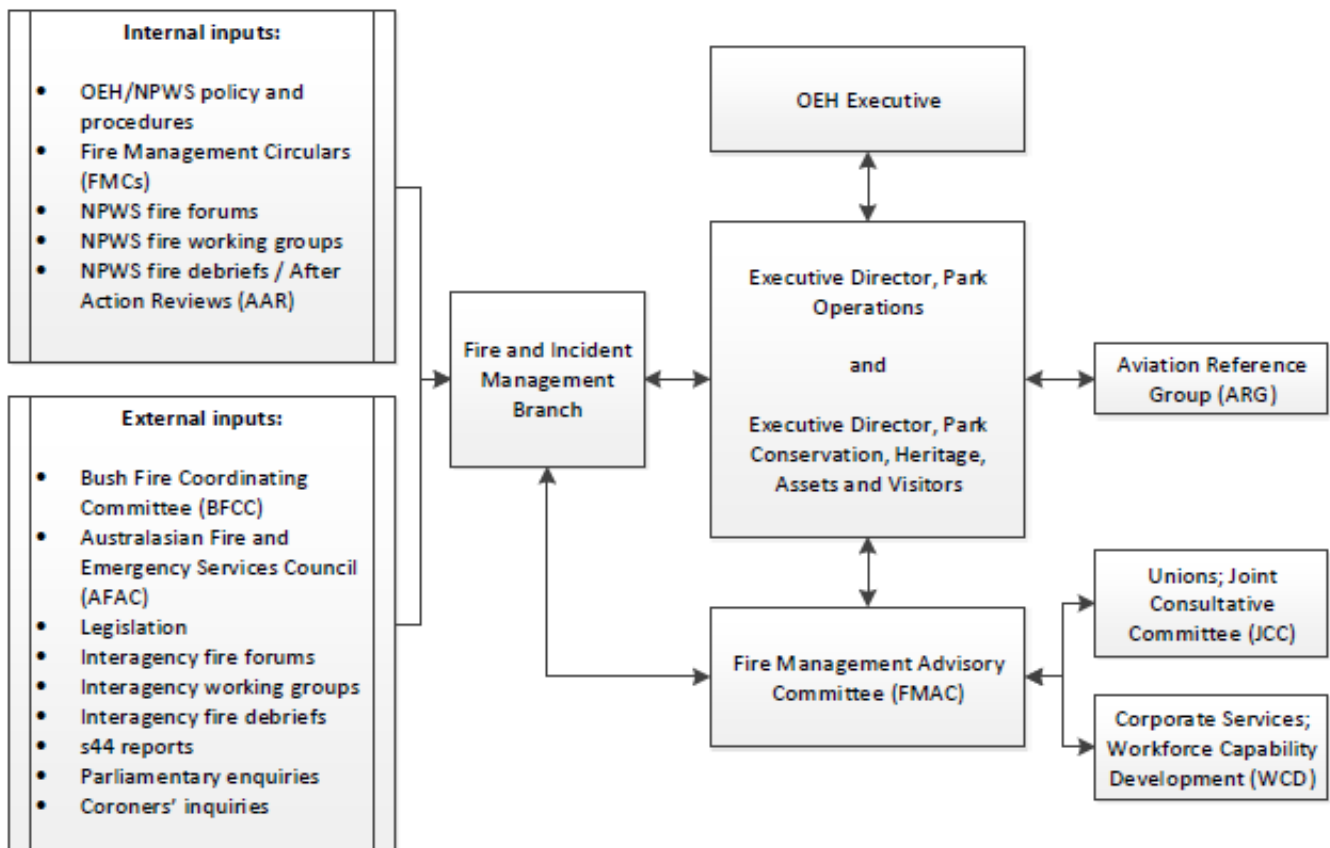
Internal inputs:

- OEH/NPWS policy and procedures
- Fire Management Circulars (FMCs)
- NPWS fire forums
- NPWS fire working groups
- NPWS fire debriefs / After Action Reviews (AAR)

External inputs:

- Bush Fire Coordinating Committee (BFCC)
- Australasian Fire and Emergency Services Council (AFAC)
- Legislation
- Interagency fire forums
- Interagency working groups
- Interagency fire debriefs
- s44 reports
- Parliamentary enquiries
- Coroners' inquiries

Fire and Incident Management Branch

OEH Executive

Executive Director, Park Operations

and

Executive Director, Park Conservation, Heritage, Assets and Visitors

Aviation Reference Group (ARG)

Fire Management Advisory Committee (FMAC)

Unions; Joint Consultative Committee (JCC)

Corporate Services; Workforce Capability Development (WCD)